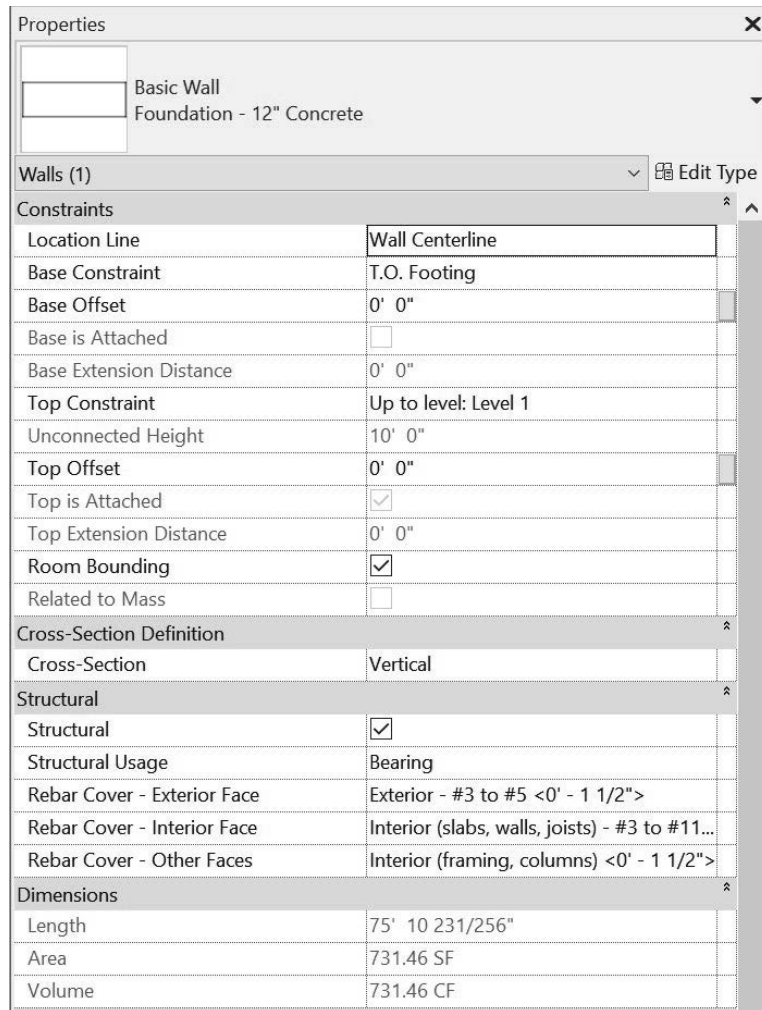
Properties

Basic Wall
Foundation - 12" Concrete

Walls (1)

Edit Type

Constraints

| | |
|---|---|
| Location Line | Wall Centerline |
| Base Constraint | T.O. Footing |
| Base Offset | 0' 0" |
| Base is Attached | |
| Base Extension Distance | 0' 0" |
| Top Constraint | Up to level: Level 1 |
| Unconnected Height | 10' 0" |
| Top Offset | 0' 0" |
| Top is Attached | ☑ |
| Top Extension Distance | 0' 0" |
| Room Bounding | ☑ |
| Related to Mass | |

Cross-Section Definition

| | |
|---|---|
| Cross-Section | Vertical |

Structural

| | |
|---|---|
| Structural | ☑ |
| Structural Usage | Bearing |
| Rebar Cover - Exterior Face | Exterior - #3 to #5 <0' - 1 1/2"> |
| Rebar Cover - Interior Face | Interior (slabs, walls, joists) - #3 to #11... |
| Rebar Cover - Other Faces | Interior (framing, columns) <0' - 1 1/2"> |

Dimensions

| | |
|---|---|
| Length | 75' 10 231/256" |
| Area | 731.46 SF |
| Volume | 731.46 CF |